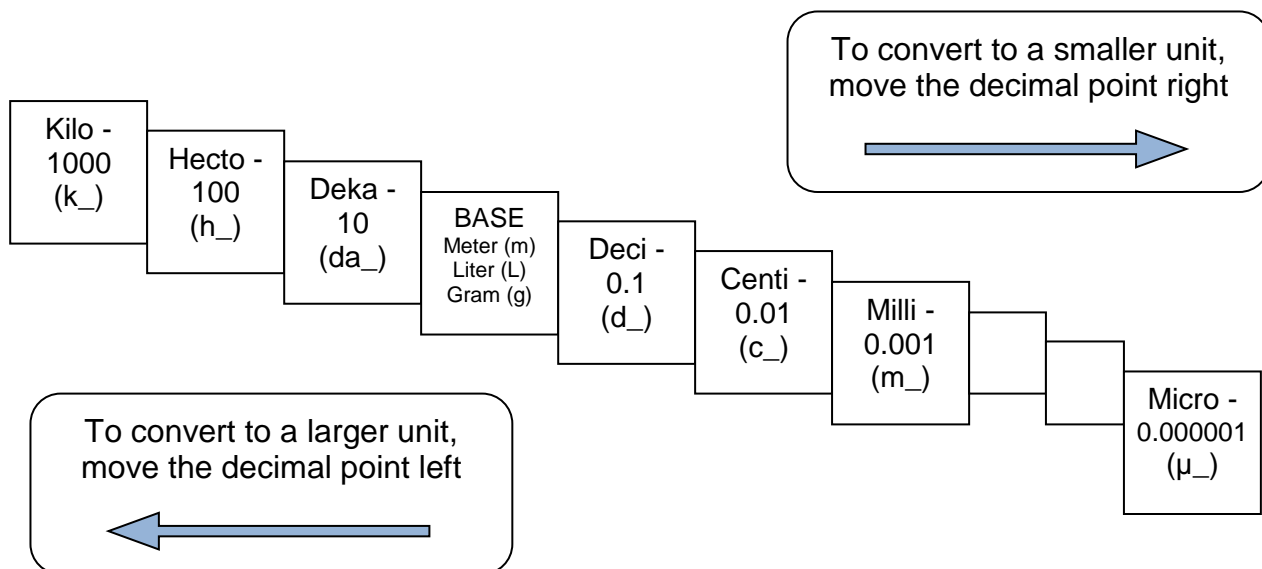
To convert to a smaller unit, move the decimal point right

Kilo - 1000 (k_)

Hecto - 100 (h_)

Deka - 10 (da_)

BASE
Meter (m)
Liter (L)
Gram (g)

Deci - 0.1 (d_)

Centi - 0.01 (c_)

Milli - 0.001 (m_)

Micro - 0.000001 (µ_)

To convert to a larger unit, move the decimal point left